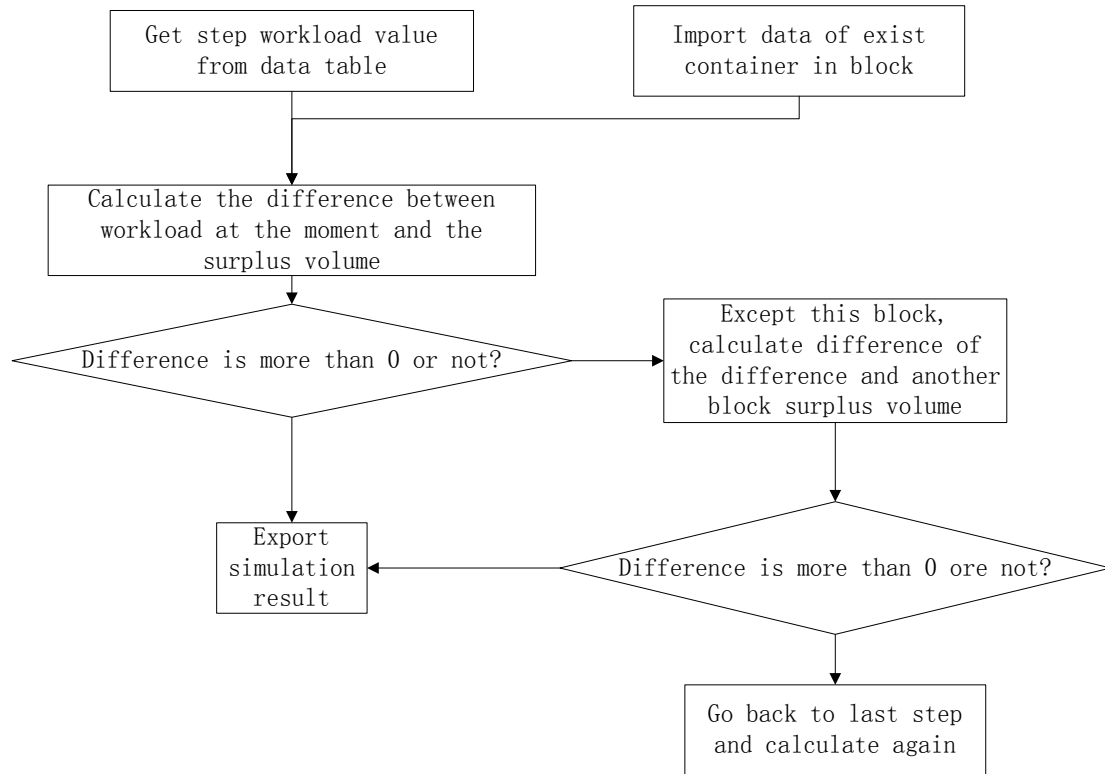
Get step workload value from data table

Import data of exist container in block

Calculate the difference between workload at the moment and the surplus volume

Difference is more than 0 or not?

Except this block, calculate difference of the difference and another block surplus volume

Export simulation result

Difference is more than 0 ore not?

Go back to last step and calculate again